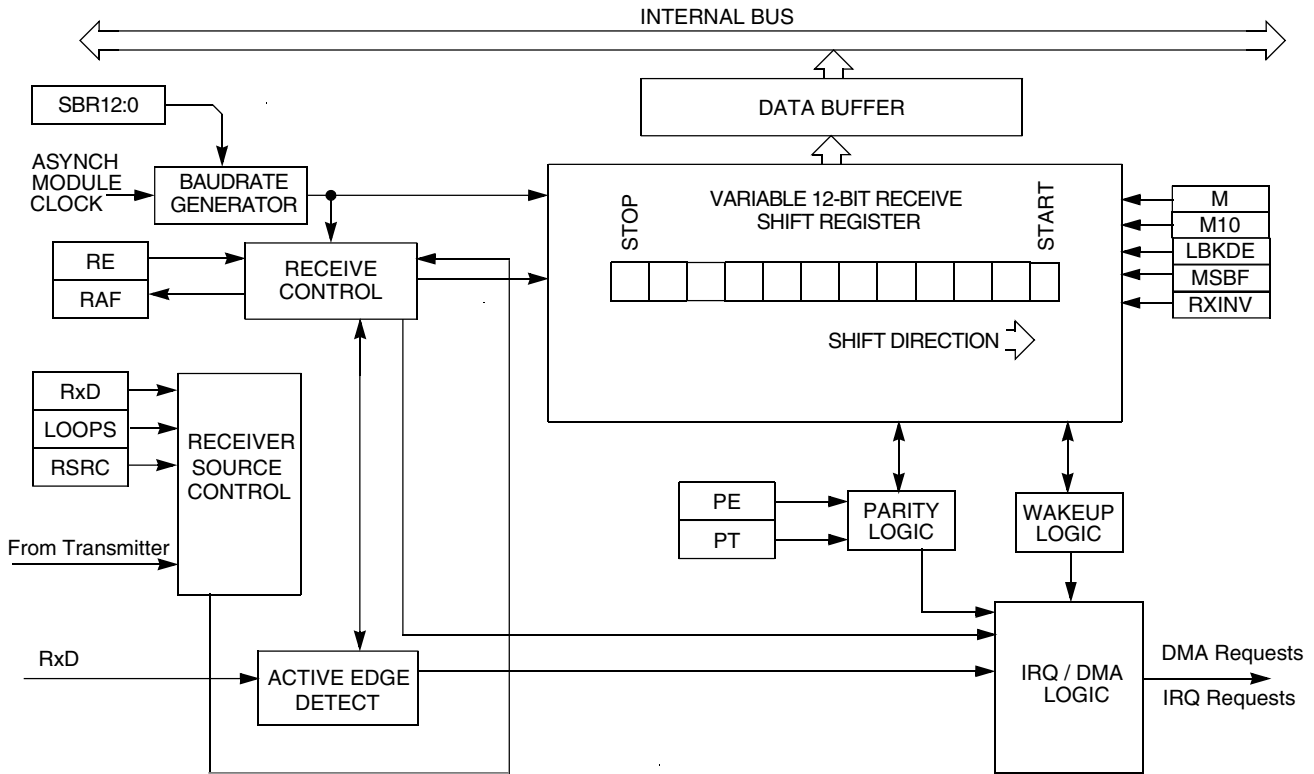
INTERNAL BUS

SBR12:0

DATA BUFFER

ASYNCH MODULE CLOCK

BAUDRATE GENERATOR

VARIABLE 12-BIT RECEIVE SHIFT REGISTER

STOP

START

M

M10

LBKDE

MSBF

RXINV

RE

RAF

RECEIVE CONTROL

SHIFT DIRECTION

RxD

LOOPS

RSRC

RECEIVER SOURCE CONTROL

PE

PT

PARITY LOGIC

WAKEUP LOGIC

From Transmitter

RxD

ACTIVE EDGE DETECT

IRQ / DMA LOGIC

DMA Requests

IRQ Requests